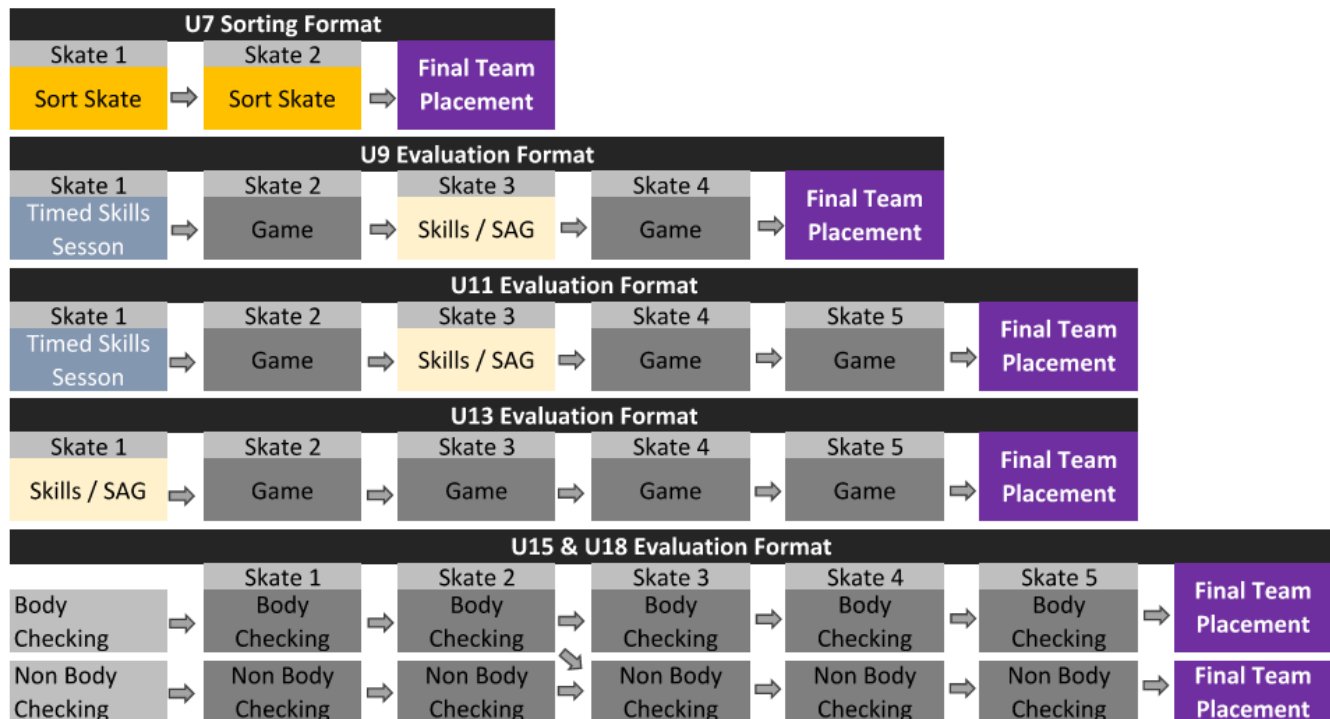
U7 Sorting Format

| Skate 1 | | Skate 2 | | |
|---|---|---|---|---|
| Sort Skate | ⇨ | Sort Skate | ⇨ | Final Team Placement |

U9 Evaluation Format

| Skate 1 | | Skate 2 | | Skate 3 | | Skate 4 | | |
|---|---|---|---|---|---|---|---|---|
| Timed Skills Sesson | ⇨ | Game | ⇨ | Skills / SAG | ⇨ | Game | ⇨ | Final Team Placement |

U11 Evaluation Format

| Skate 1 | | Skate 2 | | Skate 3 | | Skate 4 | | Skate 5 | | |
|---|---|---|---|---|---|---|---|---|---|---|
| Timed Skills Sesson | ⇨ | Game | ⇨ | Skills / SAG | ⇨ | Game | ⇨ | Game | ⇨ | Final Team Placement |

U13 Evaluation Format

| Skate 1 | | Skate 2 | | Skate 3 | | Skate 4 | | Skate 5 | | |
|---|---|---|---|---|---|---|---|---|---|---|
| Skills / SAG | ⇨ | Game | ⇨ | Game | ⇨ | Game | ⇨ | Game | ⇨ | Final Team Placement |

U15 & U18 Evaluation Format

| | | Skate 1 | | Skate 2 | | Skate 3 | | Skate 4 | | Skate 5 | | |
|---|---|---|---|---|---|---|---|---|---|---|---|---|
| Body Checking | ⇨ | Body Checking | ⇨ | Body Checking | ⇨ | Body Checking | ⇨ | Body Checking | ⇨ | Body Checking | ⇨ | Final Team Placement |
| Non Body Checking | ⇨ | Non Body Checking | ⇨ | Non Body Checking | ⇨ | Non Body Checking | ⇨ | Non Body Checking | ⇨ | Non Body Checking | ⇨ | Final Team Placement |